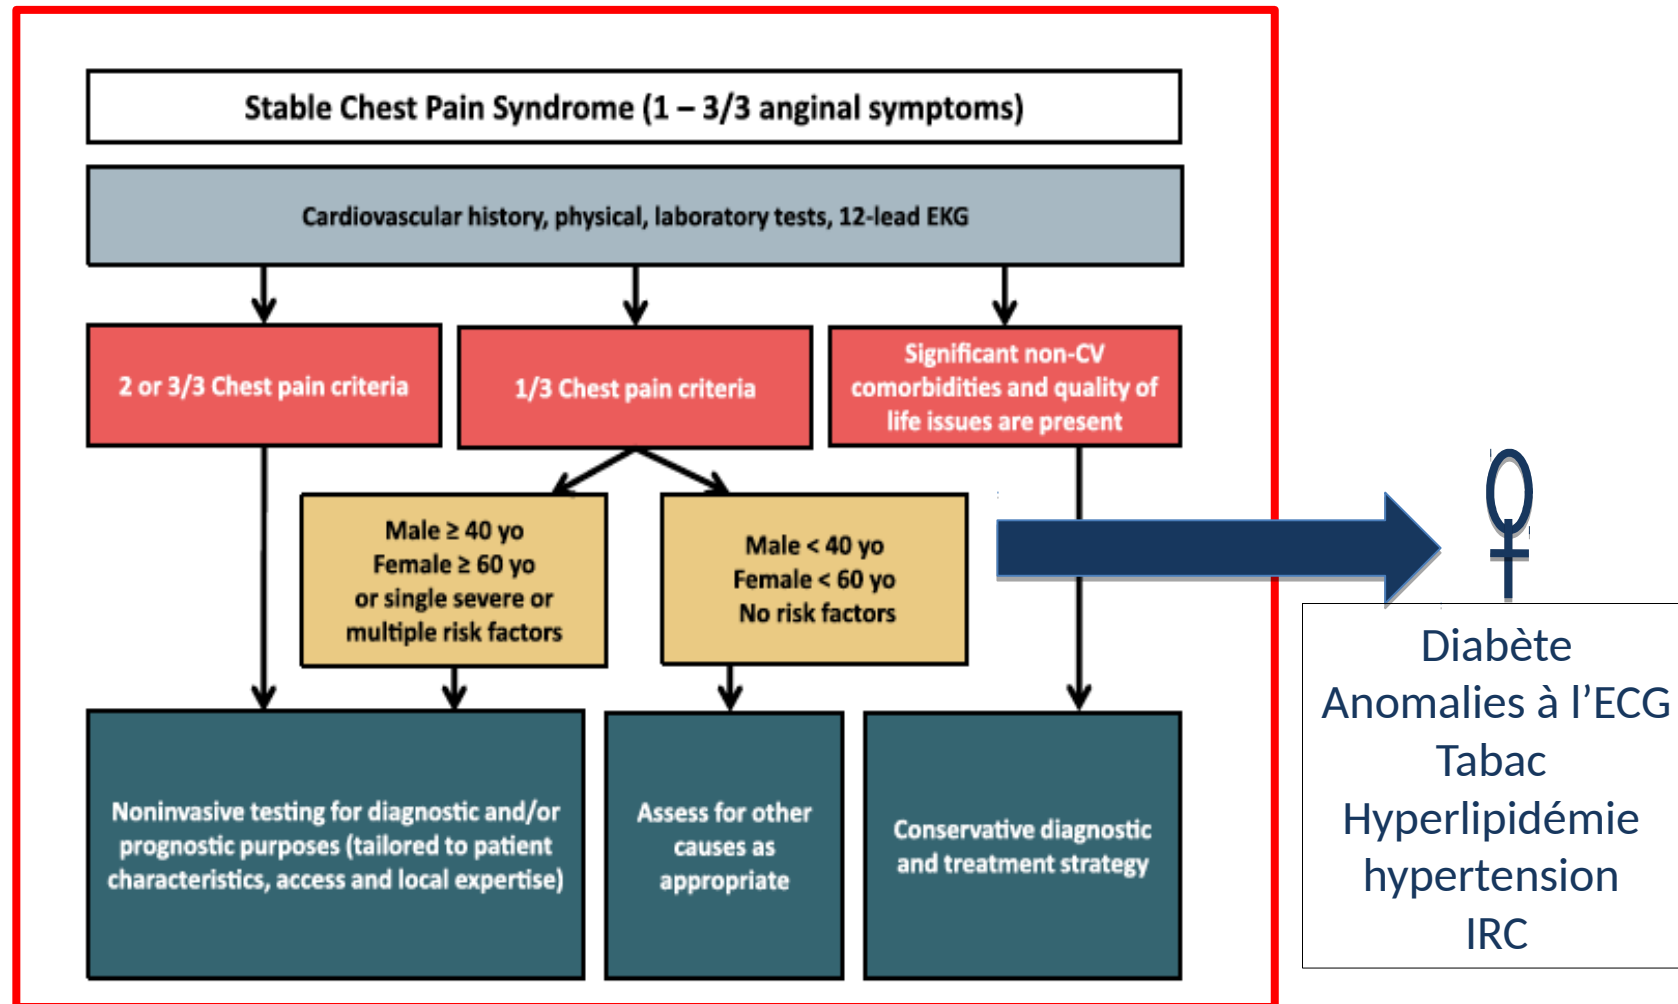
Stable Chest Pain Syndrome (1 – 3/3 anginal symptoms)

Cardiovascular history, physical, laboratory tests, 12-lead EKG

2 or 3/3 Chest pain criteria

1/3 Chest pain criteria

Significant non-CV comorbidities and quality of life issues are present

Male ≥ 40 yo
Female ≥ 60 yo
or single severe or multiple risk factors

Male < 40 yo
Female < 60 yo
No risk factors

Noninvasive testing for diagnostic and/or prognostic purposes (tailored to patient characteristics, access and local expertise)

Assess for other causes as appropriate

Conservative diagnostic and treatment strategy

Diabète
Anomalies à l'ECG
Tabac
Hyperlipidémie
hypertension
IRC